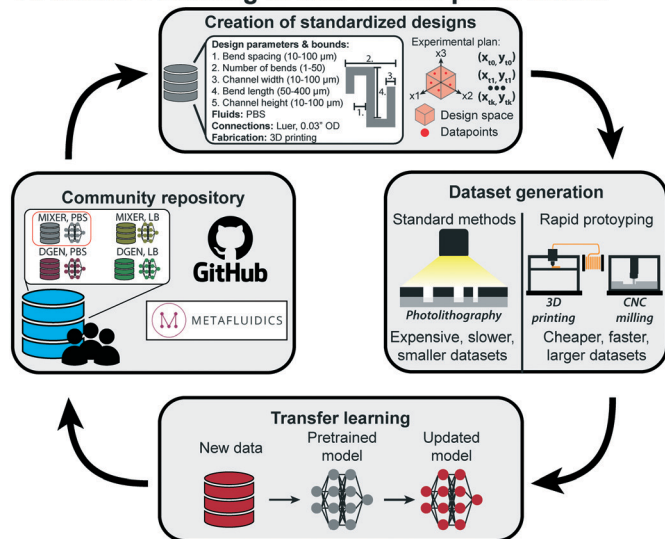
Creation of standardized designs

Design parameters & bounds:
1. Bend spacing (10-100 μm)
2. Number of bends (1-50)
3. Channel width (10-100 μm)
4. Bend length (50-400 μm)
5. Channel height (10-100 μm)
Fluids: PBS
Connections: Luer, 0.03" OD
Fabrication: 3D printing

2.
3.
4.
1.

Experimental plan:
x3
x1
x2
$(x_{t0}, y_{t0})$
$(x_{t1}, y_{t1})$
•••
$(x_{tk}, y_{tk})$
Design space
Datapoints

Community repository

MIXER, PBS
MIXER, LB
DGEN, PBS
DGEN, LB

GitHub

METAFLUIDICS

Dataset generation

Standard methods
Photolithography
Expensive, slower, smaller datasets

Rapid protoyping
3D printing
CNC milling
Cheaper, faster, larger datasets

Transfer learning

New data
Pretrained model
Updated model